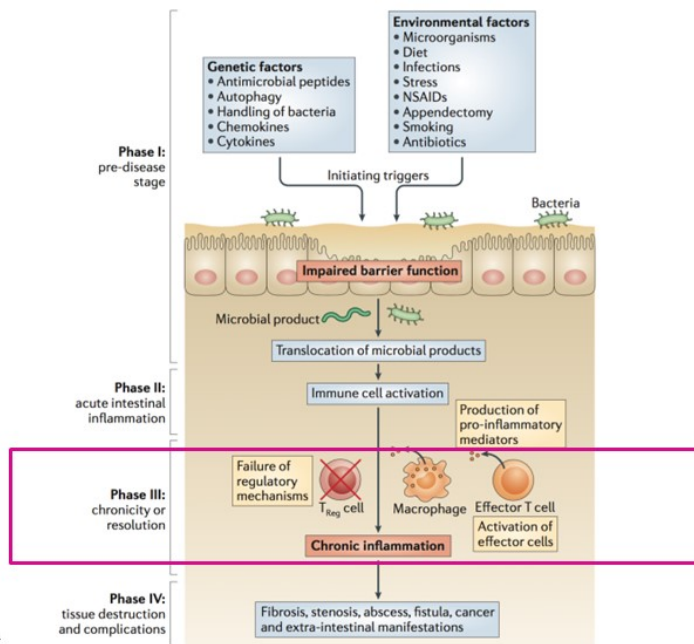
Phase I:
pre-disease stage

Genetic factors
• Antimicrobial peptides
• Autophagy
• Handling of bacteria
• Chemokines
• Cytokines

Environmental factors
• Microorganisms
• Diet
• Infections
• Stress
• NSAIDs
• Appendectomy
• Smoking
• Antibiotics

Initiating triggers

Bacteria

Impaired barrier function

Microbial product

Translocation of microbial products

Phase II:
acute intestinal inflammation

Immune cell activation

Production of pro-inflammatory mediators

Phase III:
chronicity or resolution

Failure of regulatory mechanisms

$T_{Reg}$ cell

Macrophage

Effector T cell

Activation of effector cells

Chronic inflammation

Phase IV:
tissue destruction and complications

Fibrosis, stenosis, abscess, fistula, cancer and extra-intestinal manifestations